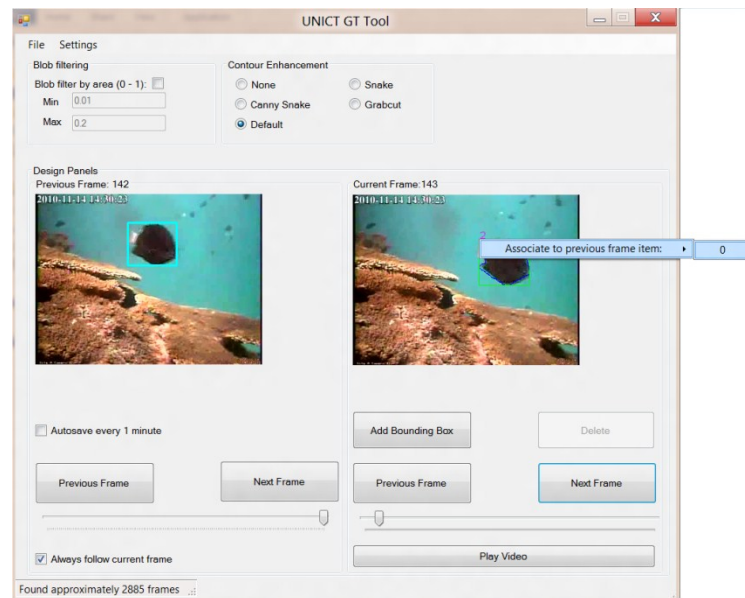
UNICT GT Tool

File Settings

Blob filtering
Blob filter by area (0 - 1):
Min 0.01
Max 0.2

Contour Enhancement
None
Snake
Canny Snake
Grabcut
Default

Design Panels
Previous Frame: 142
2010-11-14 14:30:23

Current Frame:143
2010-11-14 14:30:23

Associate to previous frame item:
0

Autosave every 1 minute

Add Bounding Box
Delete

Previous Frame
Next Frame
Previous Frame
Next Frame

Always follow current frame
Play Video

Found approximately 2885 frames